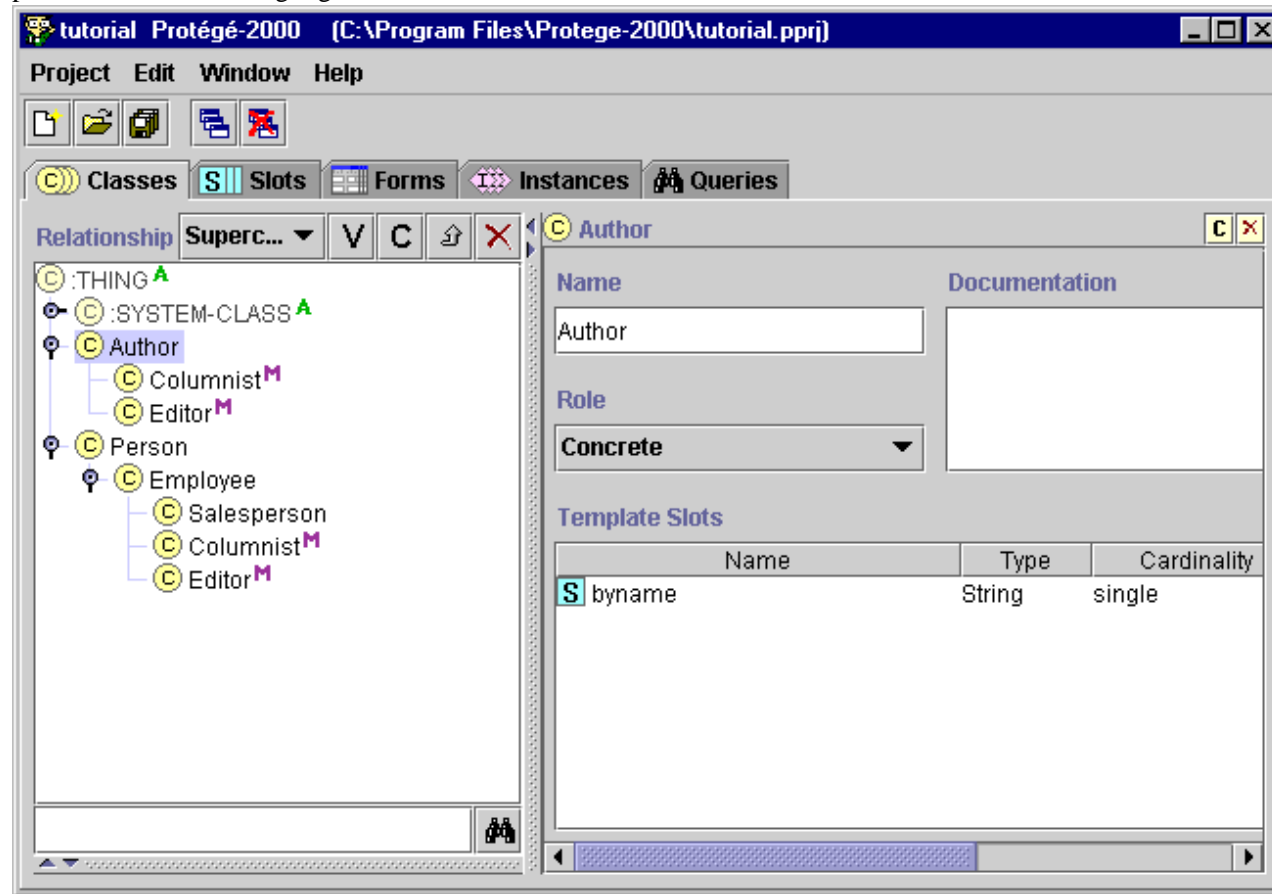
tutorial Protégé-2000 (C:\Program Files\Protege-2000\tutorial.pprj)

Project Edit Window Help

Classes Slots Forms Instances Queries

Relationship Superc... V C

:THING A
:SYSTEM-CLASS A
Author
Columnist M
Editor M
Person
Employee
Salesperson
Columnist M
Editor M

Author

Name

Author

Documentation

Role

Concrete

Template Slots

| Name | Type | Cardinality |
|---|---|---|
| S byname | String | single |